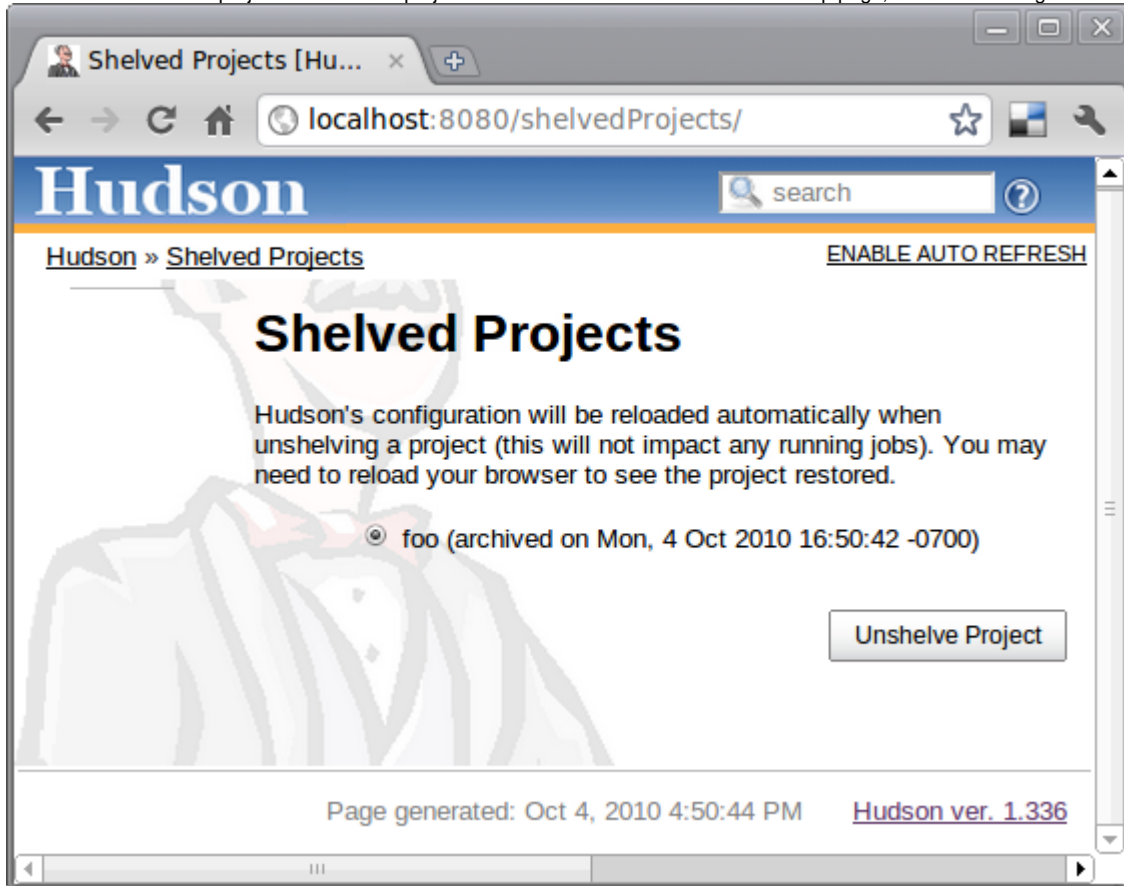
Shelved Projects [Hu...

localhost:8080/shelvedProjects/

Hudson

search

Hudson » Shelved Projects

ENABLE AUTO REFRESH

Shelved Projects

Hudson's configuration will be reloaded automatically when unshelving a project (this will not impact any running jobs). You may need to reload your browser to see the project restored.

foo (archived on Mon, 4 Oct 2010 16:50:42 -0700)

Unshelve Project

Page generated: Oct 4, 2010 4:50:44 PM

Hudson ver. 1.336